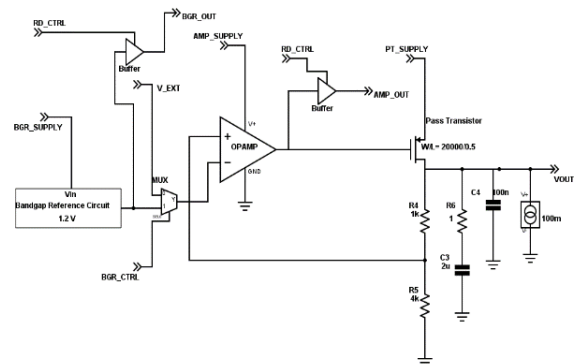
RD_CTRL
BGR_OUT
Buffer
V_EXT
AMP_SUPPLY
RD_CTRL
PT_SUPPLY
BGR_SUPPLY
V+
+
OPAMP
−
GND
Buffer
AMP_OUT
Pass Transistor
W/L = 20000/0.5
MUX
Y
Vin
Bandgap Reference Circuit
1.2 V
VOUT
R4
1k
R6
1
C4
100n
100m
C3
2u
BGR_CTRL
R5
4k